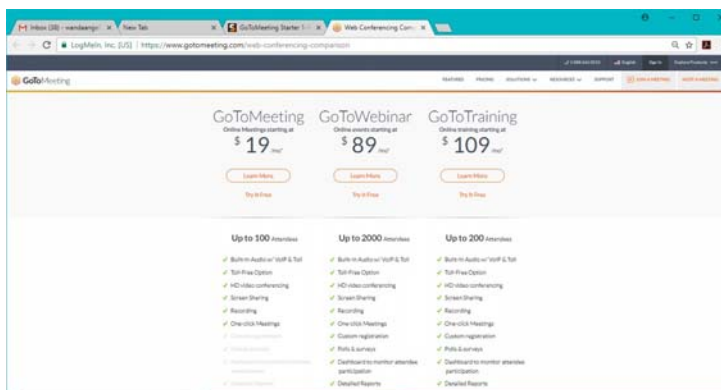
Inbox (38) - wandaengr ×
New Tab ×
GoToMeeting Starter ×
Web Conferencing Com ×

LogMeIn, Inc. [US] | https://www.gotomeeting.com/web-conferencing-comparison

GoToMeeting

FEATURES PRICING SOLUTIONS RESOURCES SUPPORT JOIN A MEETING HOST A MEETING

GoToMeeting
Online Meetings starting at
$19/mo*
Learn More
Try it Free

GoToWebinar
Online events starting at
$89/mo*
Learn More
Try it Free

GoToTraining
Online training starting at
$109/mo*
Learn More
Try it Free

Up to 100 Attendees
✓ Built-in Audio w/ VoIP & Toll
✓ Toll-Free Option
✓ HD video conferencing
✓ Screen Sharing
✓ Recording
✓ One-click Meetings
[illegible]
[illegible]
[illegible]
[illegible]

Up to 2000 Attendees
✓ Built-in Audio w/ VoIP & Toll
✓ Toll-Free Option
✓ HD video conferencing
✓ Screen Sharing
✓ Recording
✓ One-click Meetings
✓ Custom registration
✓ Polls & surveys
✓ Dashboard to monitor attendee participation
✓ Detailed Reports

Up to 200 Attendees
✓ Built-in Audio w/ VoIP & Toll
✓ Toll-Free Option
✓ HD video conferencing
✓ Screen Sharing
✓ Recording
✓ One-click Meetings
✓ Custom registration
✓ Polls & surveys
✓ Dashboard to monitor attendee participation
✓ Detailed Reports